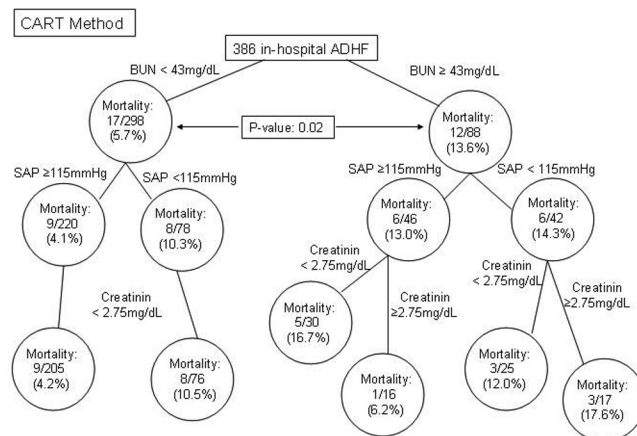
CART Method

386 in-hospital ADHF

BUN < 43mg/dL

BUN ≥ 43mg/dL

Mortality: 17/298 (5.7%)

P-value: 0.02

Mortality: 12/88 (13.6%)

SAP ≥115mmHg

SAP <115mmHg

SAP ≥115mmHg

SAP < 115mmHg

Mortality: 9/220 (4.1%)

Mortality: 8/78 (10.3%)

Mortality: 6/46 (13.0%)

Mortality: 6/42 (14.3%)

Creatinin < 2.75mg/dL

Creatinin ≥2.75mg/dL

Creatinin < 2.75mg/dL

Creatinin ≥2.75mg/dL

Creatinin < 2.75mg/dL

Mortality: 5/30 (16.7%)

Mortality: 9/205 (4.2%)

Mortality: 8/76 (10.5%)

Mortality: 1/16 (6.2%)

Mortality: 3/25 (12.0%)

Mortality: 3/17 (17.6%)